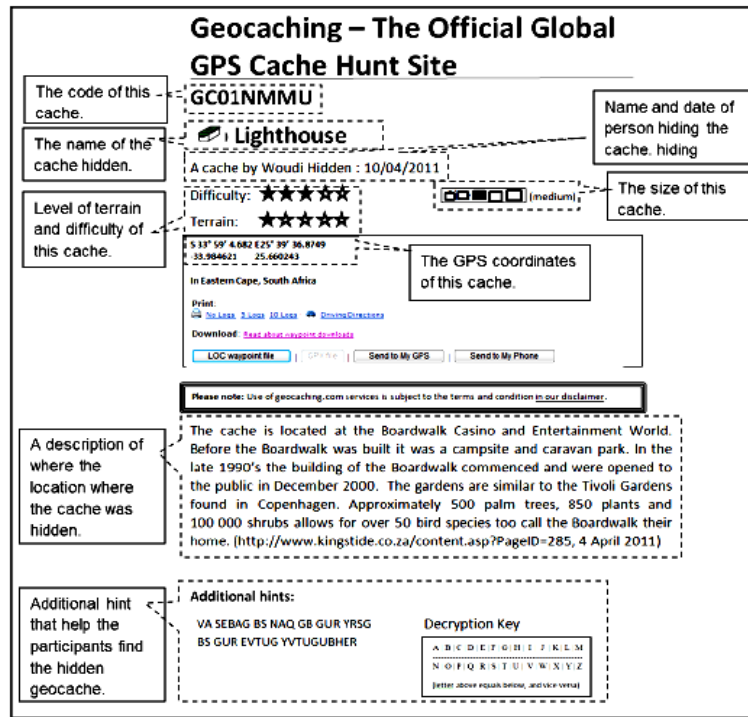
Geocaching – The Official Global GPS Cache Hunt Site

The code of this cache.

GC01NMMU

Name and date of person hiding the cache. hiding

The name of the cache hidden.

Lighthouse

A cache by Woudi Hidden : 10/04/2011

(medium)

The size of this cache.

Level of terrain and difficulty of this cache.

Difficulty: ★★★★★

Terrain: ★★★★★

S 33° 59' 4.682 E25° 39' 36.8749
-33.984621 25.660243

The GPS coordinates of this cache.

In Eastern Cape, South Africa

Print:
No Logs 5 Logs 10 Logs Driving Directions

Download: Read about waypoint downloads

LOC waypoint file | GPX file | Send to My GPS | Send to My Phone

Please note: Use of geocaching.com services is subject to the terms and condition in our disclaimer.

A description of where the location where the cache was hidden.

The cache is located at the Boardwalk Casino and Entertainment World. Before the Boardwalk was built it was a campsite and caravan park. In the late 1990's the building of the Boardwalk commenced and were opened to the public in December 2000. The gardens are similar to the Tivoli Gardens found in Copenhagen. Approximately 500 palm trees, 850 plants and 100 000 shrubs allows for over 50 bird species too call the Boardwalk their home. (http://www.kingstide.co.za/content.asp?PageID=285, 4 April 2011)

Additional hint that help the participants find the hidden geocache.

Additional hints:

VA SEBAG BS NAQ GB GUR YRSG BS GUR EVTUG YVTUGUBHER

Decryption Key

| A | B | C | D | E | F | G | H | I | J | K | L | M |
|---|---|---|---|---|---|---|---|---|---|---|---|---|
| N | O | P | Q | R | S | T | U | V | W | X | Y | Z |

(letter above equals below, and vice versa)